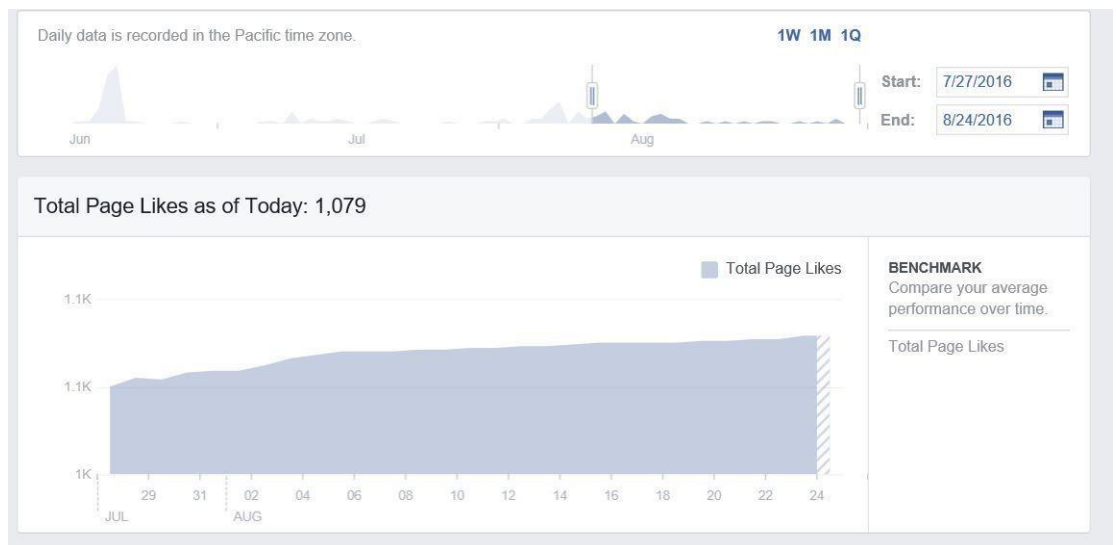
Daily data is recorded in the Pacific time zone.

1W 1M 1Q

Start: 7/27/2016

End: 8/24/2016

Jun Jul Aug

Total Page Likes as of Today: 1,079

Total Page Likes

1.1K

1.1K

1K

29 31 02 04 06 08 10 12 14 16 18 20 22 24

JUL AUG

BENCHMARK
Compare your average performance over time.

Total Page Likes